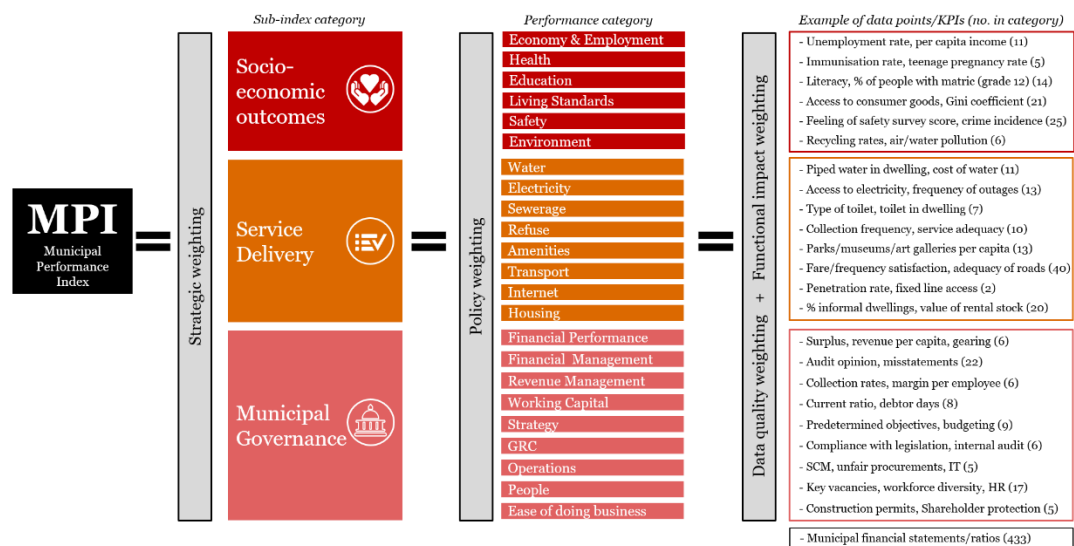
MPI
Municipal Performance Index

=

Strategic weighting

Sub-index category

Socio-economic outcomes

Service Delivery

Municipal Governance

=

Policy weighting

Performance category

Economy & Employment
Health
Education
Living Standards
Safety
Environment

Water
Electricity
Sewerage
Refuse
Amenities
Transport
Internet
Housing

Financial Performance
Financial Management
Revenue Management
Working Capital
Strategy
GRC
Operations
People
Ease of doing business

=

Data quality weighting + Functional impact weighting

Example of data points/KPIs (no. in category)

- Unemployment rate, per capita income (11)
- Immunisation rate, teenage pregnancy rate (5)
- Literacy, % of people with matric (grade 12) (14)
- Access to consumer goods, Gini coefficient (21)
- Feeling of safety survey score, crime incidence (25)
- Recycling rates, air/water pollution (6)

- Piped water in dwelling, cost of water (11)
- Access to electricity, frequency of outages (13)
- Type of toilet, toilet in dwelling (7)
- Collection frequency, service adequacy (10)
- Parks/museums/art galleries per capita (13)
- Fare/frequency satisfaction, adequacy of roads (40)
- Penetration rate, fixed line access (2)
- % informal dwellings, value of rental stock (20)

- Surplus, revenue per capita, gearing (6)
- Audit opinion, misstatements (22)
- Collection rates, margin per employee (6)
- Current ratio, debtor days (8)
- Predetermined objectives, budgeting (9)
- Compliance with legislation, internal audit (6)
- SCM, unfair procurements, IT (5)
- Key vacancies, workforce diversity, HR (17)
- Construction permits, Shareholder protection (5)

- Municipal financial statements/ratios (433)